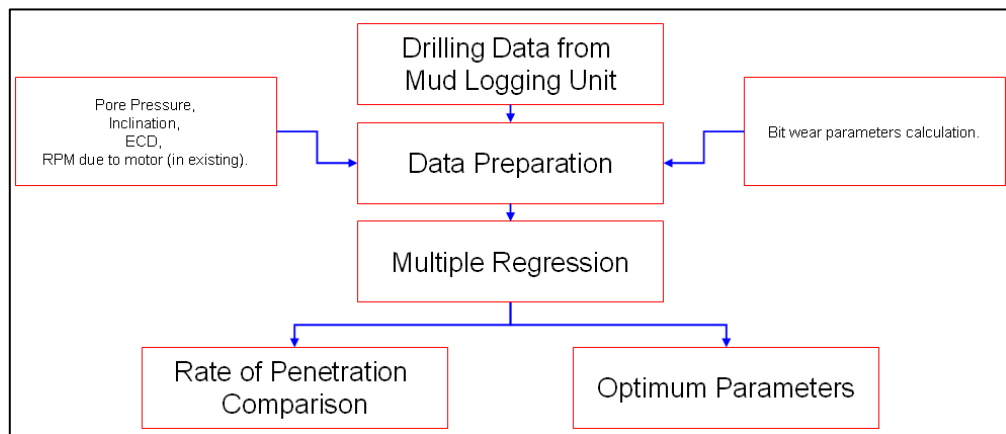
Drilling Data from Mud Logging Unit

Pore Pressure,
Inclination,
ECD,
RPM due to motor (in existing).

Data Preparation

Bit wear parameters calculation.

Multiple Regression

Rate of Penetration Comparison

Optimum Parameters